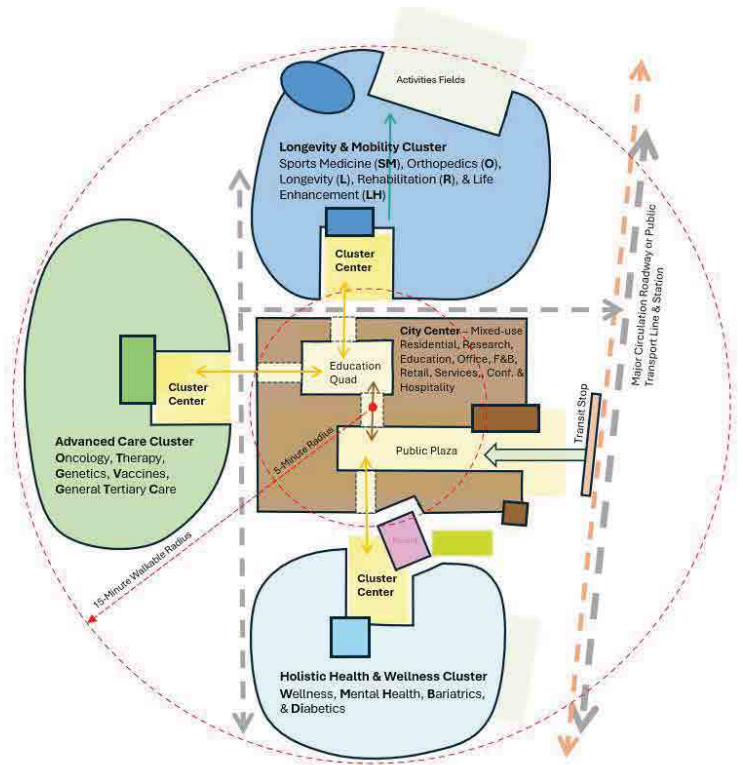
Activities Fields

Longevity & Mobility Cluster
Sports Medicine (SM), Orthopedics (O), Longevity (L), Rehabilitation (R), & Life Enhancement (LH)

Cluster Center

Major Circulation Roadway or Public Transport Line & Station

Cluster Center

City Center - Mixed-use Residential, Research, Education, Office, F&B, Retail, Services, Conf. & Hospitality

Education Quad

Transit Stop

Public Plaza

5-Minute Radius

Advanced Care Cluster
Oncology, Therapy, Genetics, Vaccines, General Tertiary Care

15-Minute Walkable Radius

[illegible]

Cluster Center

Holistic Health & Wellness Cluster
Wellness, Mental Health, Bariatrics, & Diabetics